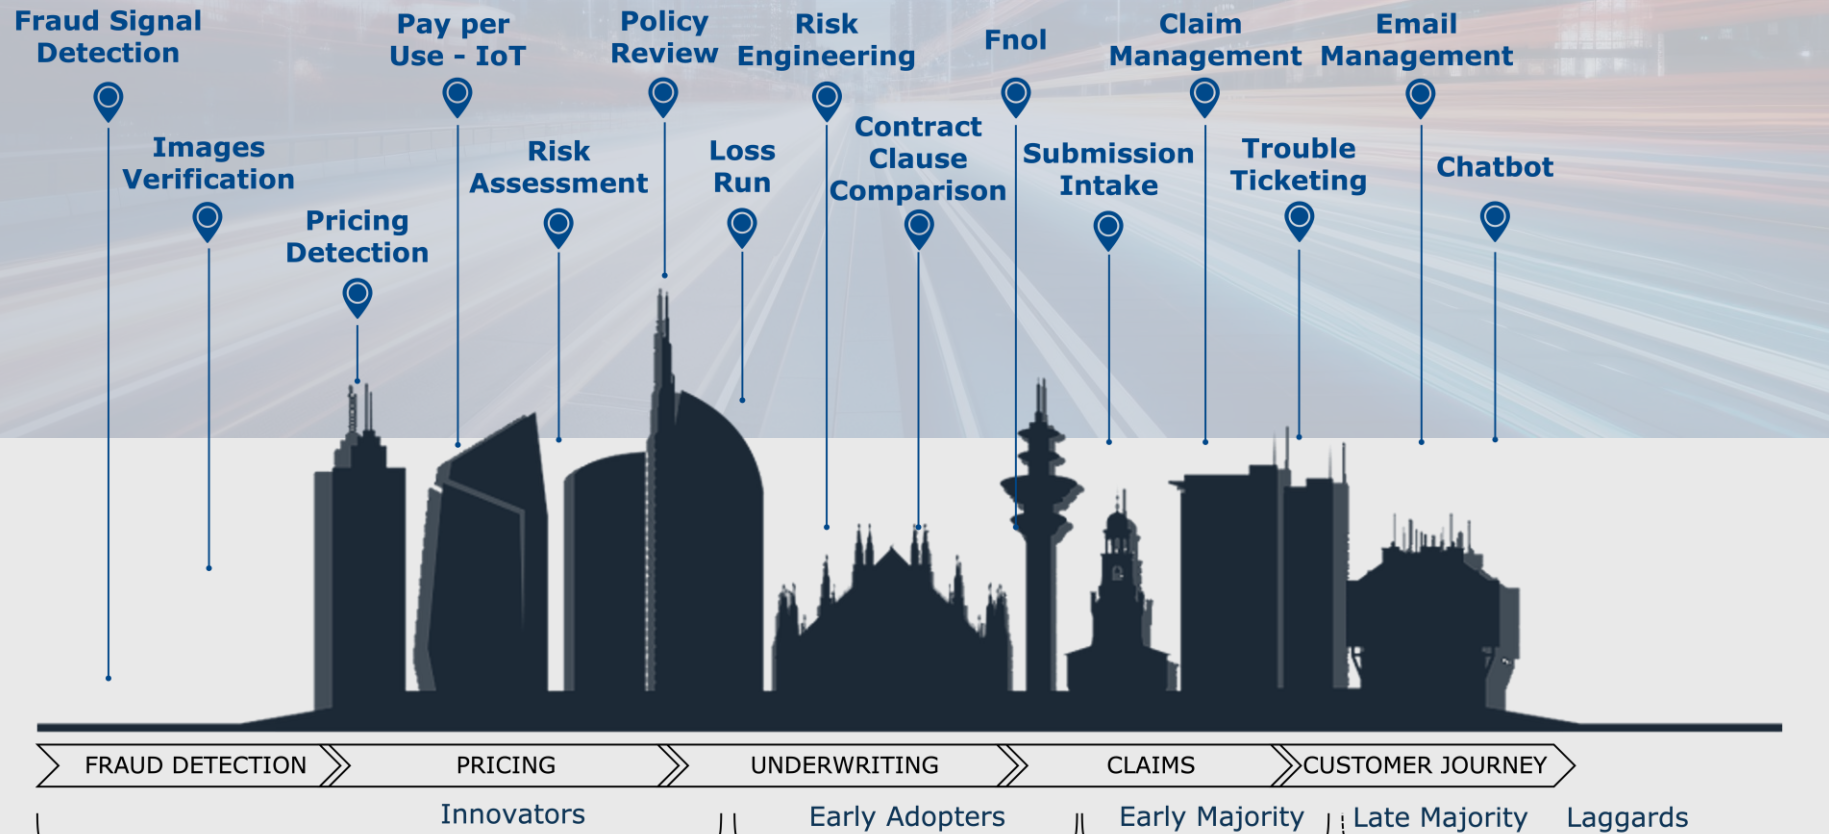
Fraud Signal Detection

Pay per Use - IoT

Policy Review

Risk Engineering

Fnol

Claim Management

Email Management

Images Verification

Risk Assessment

Loss Run

Contract Clause Comparison

Submission Intake

Trouble Ticketing

Chatbot

Pricing Detection

FRAUD DETECTION

PRICING

UNDERWRITING

CLAIMS

CUSTOMER JOURNEY

Innovators

Early Adopters

Early Majority

Late Majority

Laggards